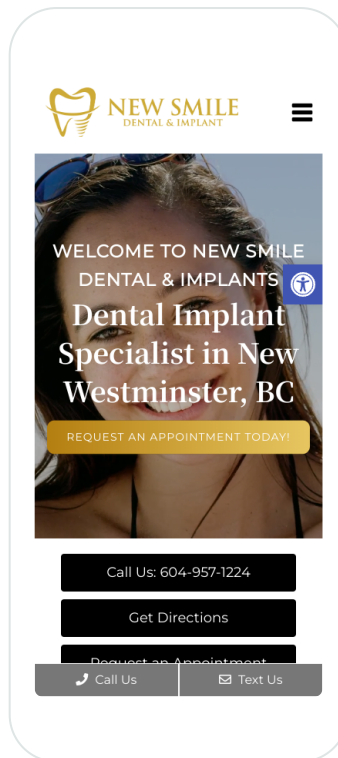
NEW SMILE
DENTAL & IMPLANT

WELCOME TO NEW SMILE DENTAL & IMPLANTS

Dental Implant Specialist in New Westminster, BC

REQUEST AN APPOINTMENT TODAY!

Call Us: 604-957-1224

Get Directions

Request an Appointment

Call Us

Text Us